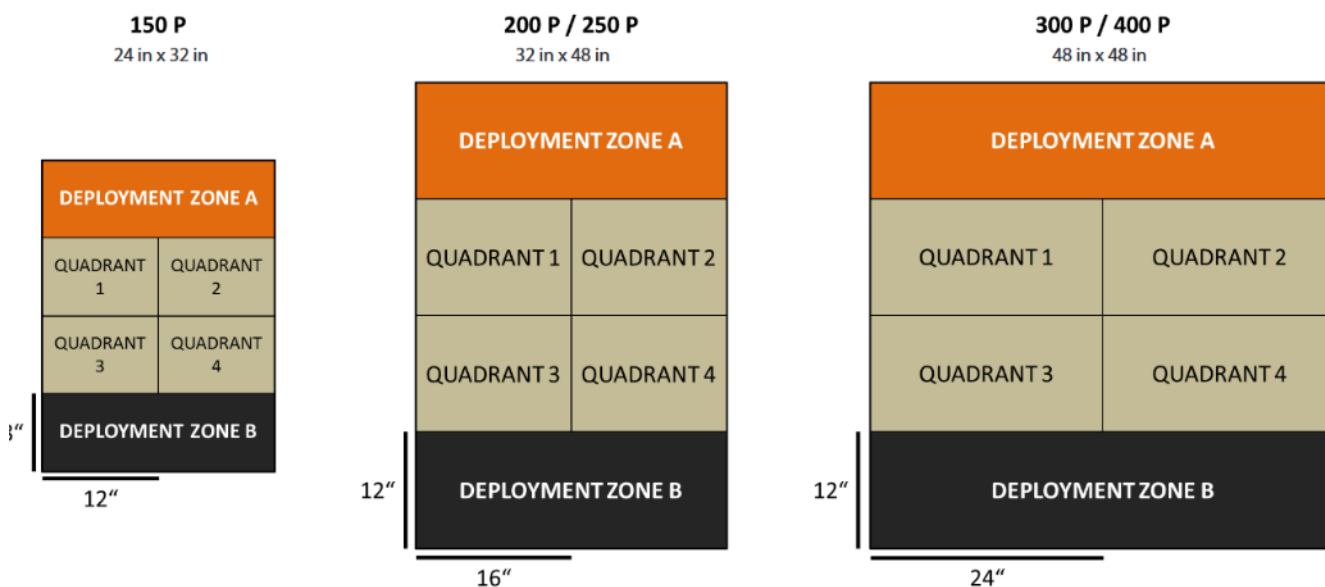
150 P
24 in x 32 in

DEPLOYMENT ZONE A

| QUADRANT 1 | QUADRANT 2 |
|---|---|
| QUADRANT 3 | QUADRANT 4 |

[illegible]"

DEPLOYMENT ZONE B

12"

200 P / 250 P
32 in x 48 in

DEPLOYMENT ZONE A

| QUADRANT 1 | QUADRANT 2 |
|---|---|
| QUADRANT 3 | QUADRANT 4 |

12"

DEPLOYMENT ZONE B

16"

300 P / 400 P
48 in x 48 in

DEPLOYMENT ZONE A

| QUADRANT 1 | QUADRANT 2 |
|---|---|
| QUADRANT 3 | QUADRANT 4 |

12"

DEPLOYMENT ZONE B

24"